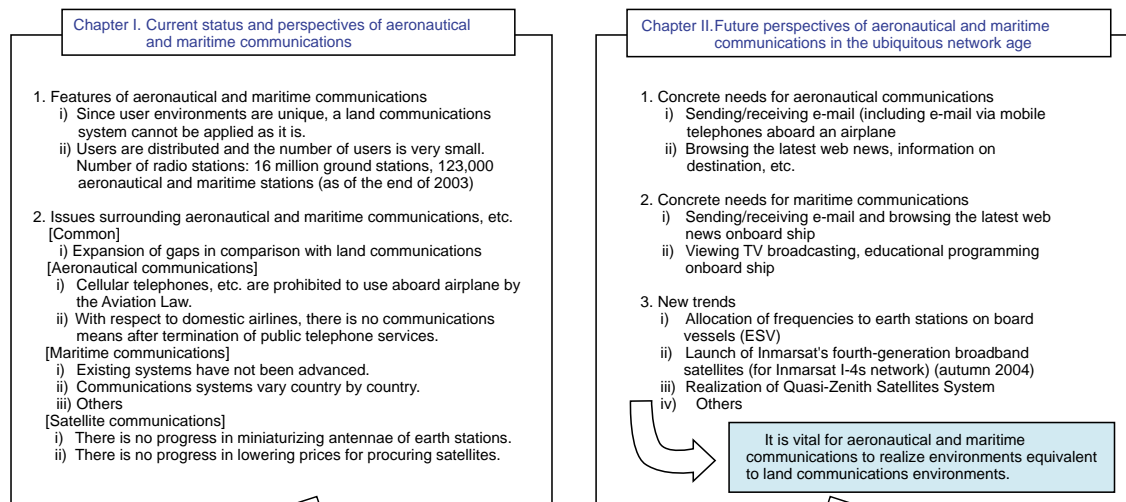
Chapter I. Current status and perspectives of aeronautical and maritime communications

1. Features of aeronautical and maritime communications
i) Since user environments are unique, a land communications system cannot be applied as it is.
ii) Users are distributed and the number of users is very small. Number of radio stations: 16 million ground stations, 123,000 aeronautical and maritime stations (as of the end of 2003)

2. Issues surrounding aeronautical and maritime communications, etc.
[Common]
i) Expansion of gaps in comparison with land communications
[Aeronautical communications]
i) Cellular telephones, etc. are prohibited to use aboard airplane by the Aviation Law.
ii) With respect to domestic airlines, there is no communications means after termination of public telephone services.
[Maritime communications]
i) Existing systems have not been advanced.
ii) Communications systems vary country by country.
iii) Others
[Satellite communications]
i) There is no progress in miniaturizing antennae of earth stations.
ii) There is no progress in lowering prices for procuring satellites.

Chapter II. Future perspectives of aeronautical and maritime communications in the ubiquitous network age

1. Concrete needs for aeronautical communications
i) Sending/receiving e-mail (including e-mail via mobile telephones aboard an airplane
ii) Browsing the latest web news, information on destination, etc.

2. Concrete needs for maritime communications
i) Sending/receiving e-mail and browsing the latest web news onboard ship
ii) Viewing TV broadcasting, educational programming onboard ship

3. New trends
i) Allocation of frequencies to earth stations on board vessels (ESV)
ii) Launch of Inmarsat's fourth-generation broadband satellites (for Inmarsat I-4s network) (autumn 2004)
iii) Realization of Quasi-Zenith Satellites System
iv) Others

It is vital for aeronautical and maritime communications to realize environments equivalent to land communications environments.